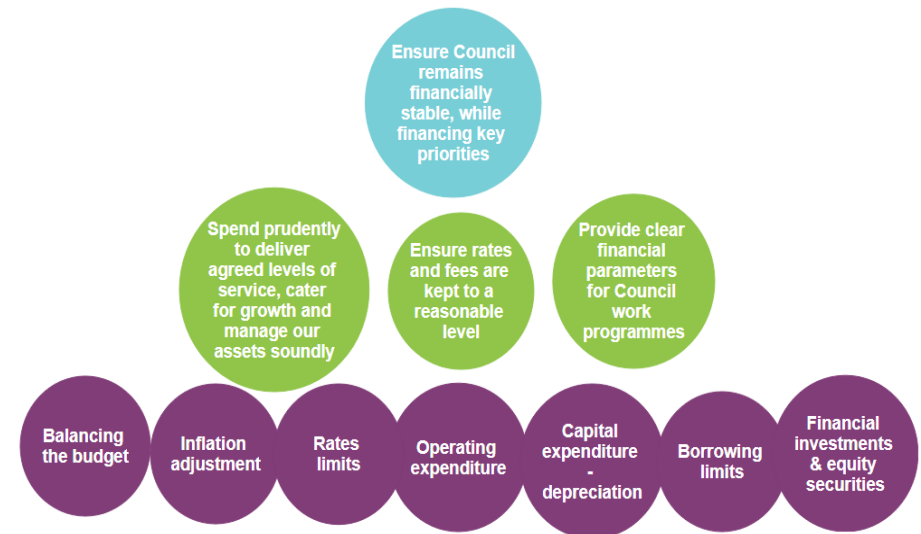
Ensure Council remains financially stable, while financing key priorities

Spend prudently to deliver agreed levels of service, cater for growth and manage our assets soundly

Ensure rates and fees are kept to a reasonable level

Provide clear financial parameters for Council work programmes

Balancing the budget

Inflation adjustment

Rates limits

Operating expenditure

Capital expenditure - depreciation

Borrowing limits

Financial investments & equity securities